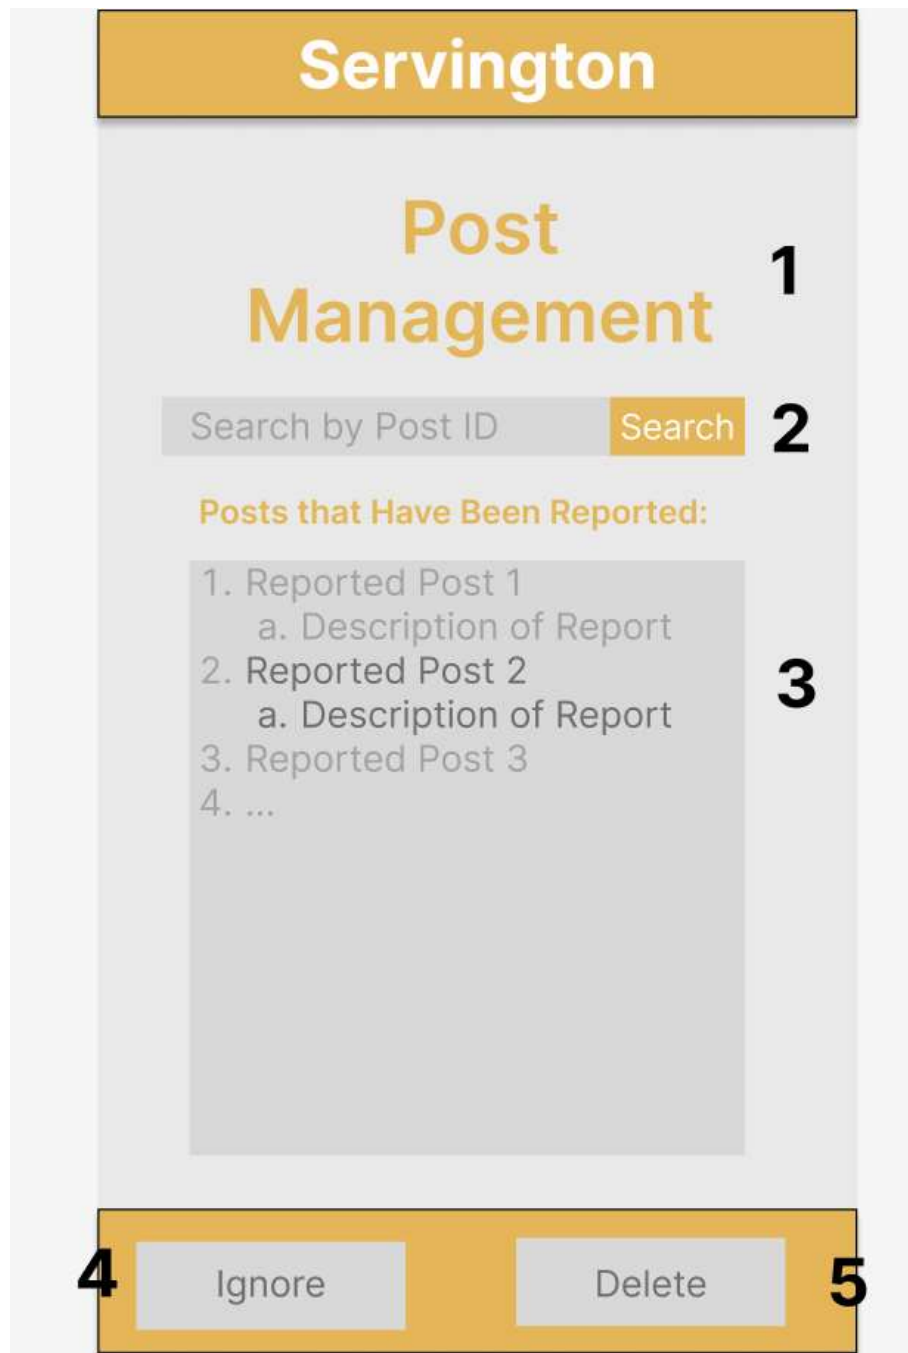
Servington

Post Management

1

Search by Post ID Search

2

Posts that Have Been Reported:

1. Reported Post 1
a. Description of Report
2. Reported Post 2
a. Description of Report
3. Reported Post 3
4. ...

3

4 Ignore

Delete 5